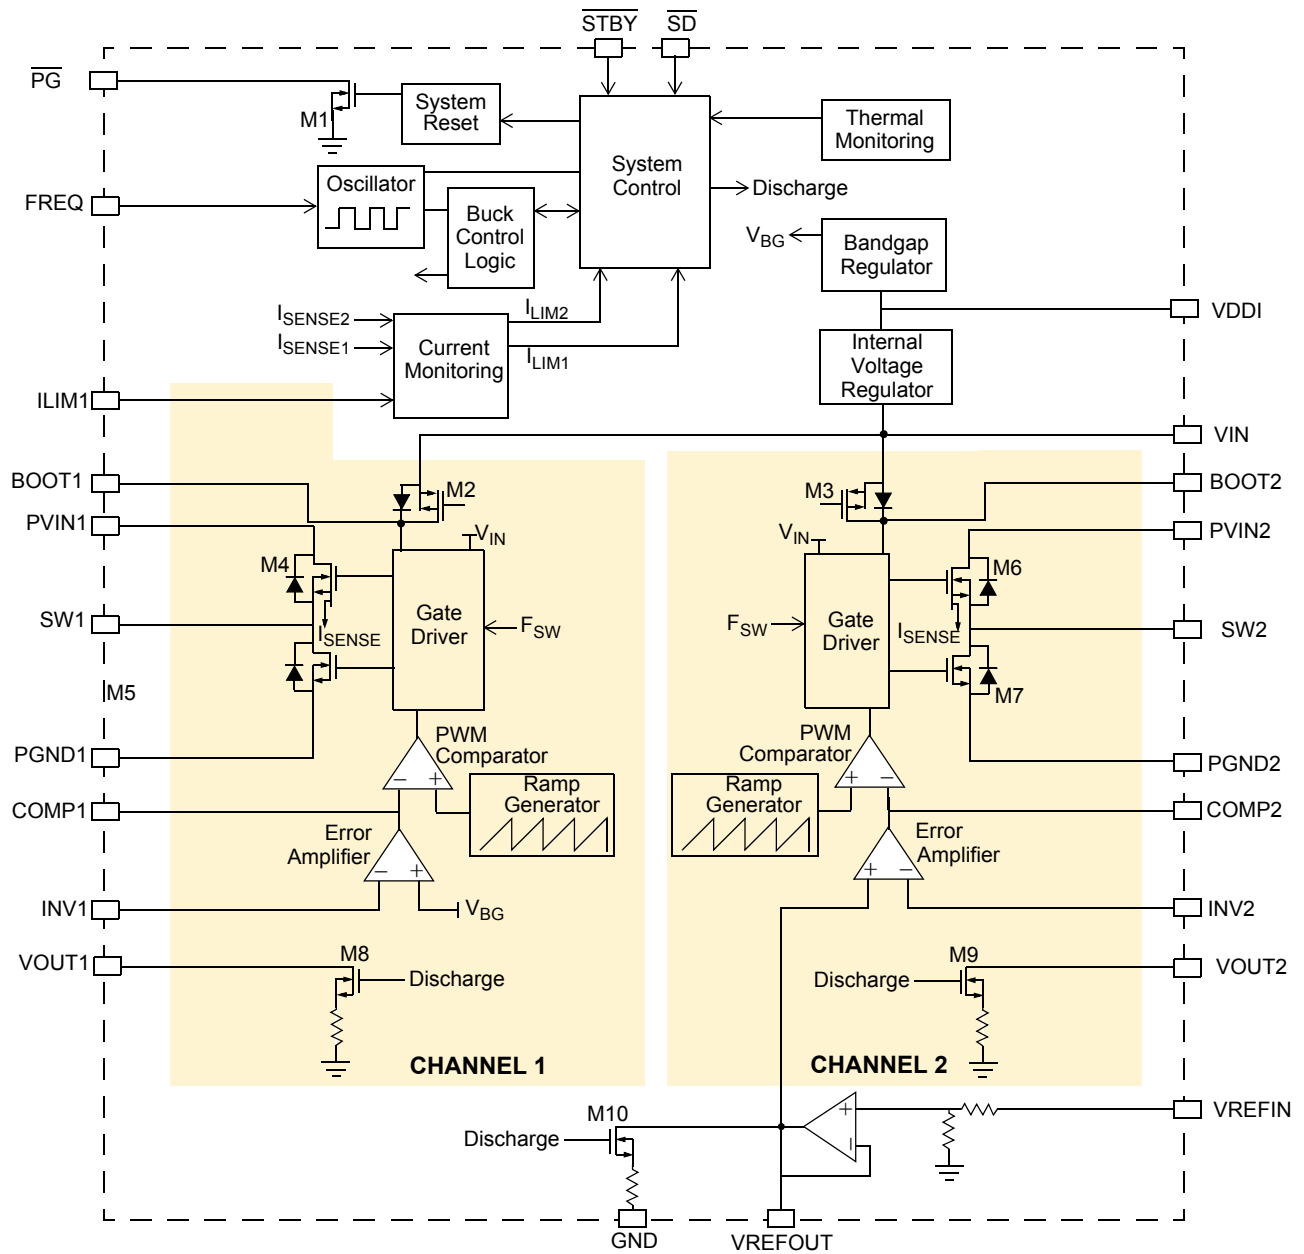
$\overline{STBY}$ $\overline{SD}$

$\overline{PG}$

M1

System Reset

System Control

Thermal Monitoring

FREQ

Oscillator

Buck Control Logic

Discharge

$V_{BG}$

Bandgap Regulator

$I_{SENSE2}$

$I_{SENSE1}$

Current Monitoring

$I_{LIM2}$

$I_{LIM1}$

VDDI

Internal Voltage Regulator

ILIM1

VIN

BOOT1

M2

M3

BOOT2

PVIN1

$V_{IN}$

$V_{IN}$

PVIN2

M4

M6

SW1

Gate Driver

$F_{SW}$

$I_{SENSE}$

$F_{SW}$

Gate Driver

$I_{SENSE}$

SW2

M5

M7

PGND1

PWM Comparator

PWM Comparator

PGND2

COMP1

Ramp Generator

Ramp Generator

COMP2

Error Amplifier

Error Amplifier

INV1

$V_{BG}$

INV2

VOUT1

M8

Discharge

Discharge

M9

VOUT2

CHANNEL 1

CHANNEL 2

M10

Discharge

VREFIN

GND

VREFOUT